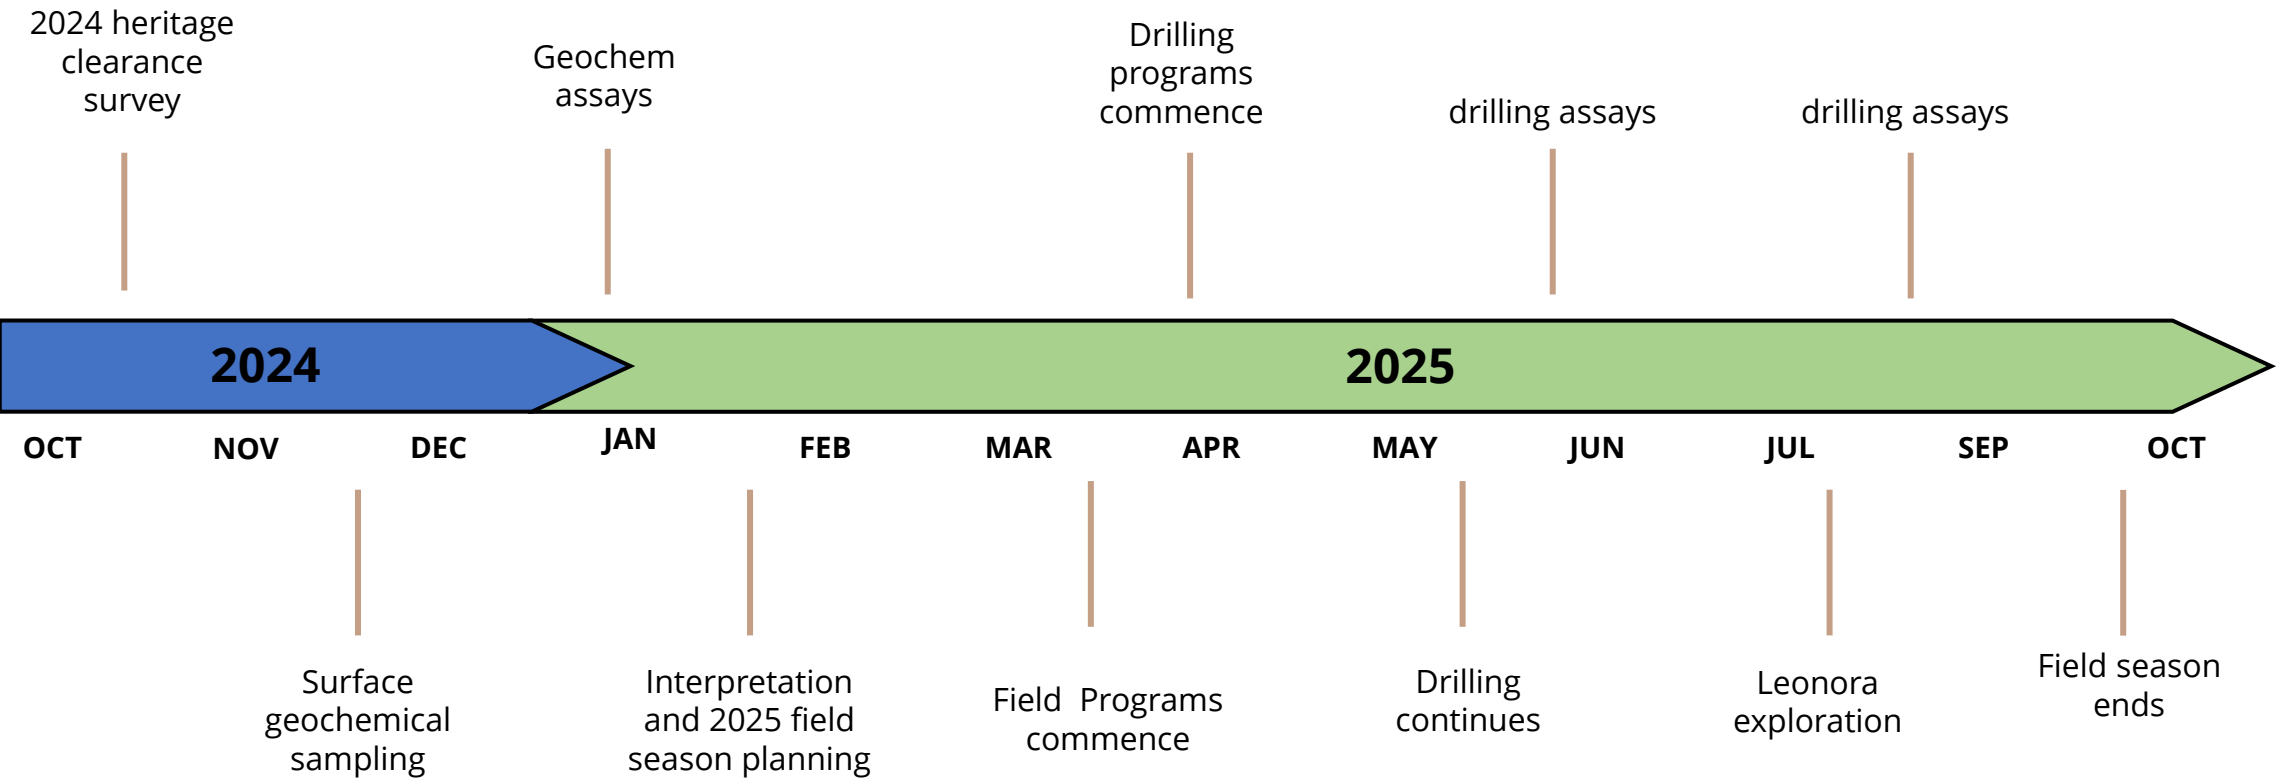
2024 heritage clearance survey

Geochem assays

Drilling programs commence

drilling assays

drilling assays

2024

2025

OCT NOV DEC JAN FEB MAR APR MAY JUN JUL SEP OCT

Surface geochemical sampling

Interpretation and 2025 field season planning

Field Programs commence

Drilling continues

Leonora exploration

Field season ends